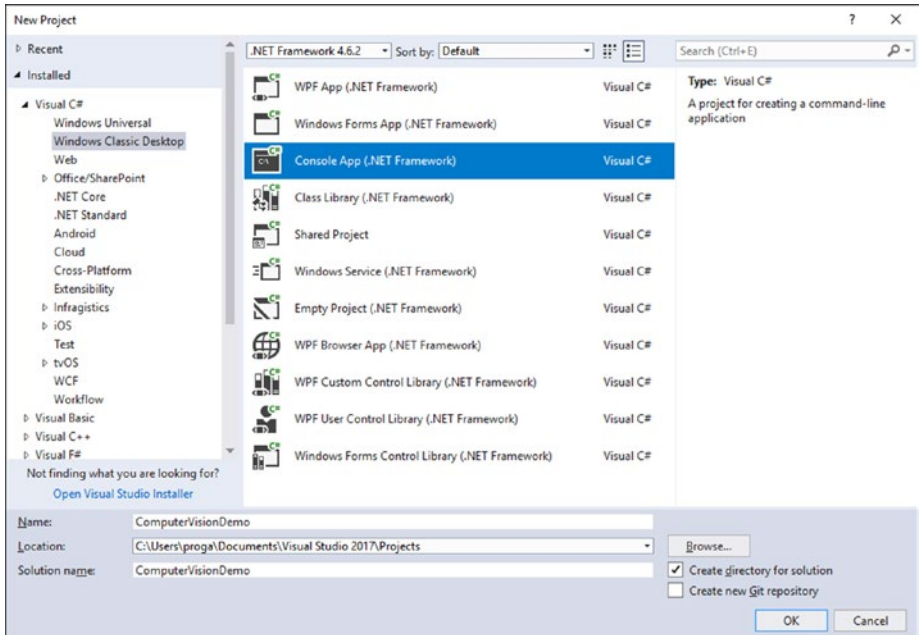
New Project ? ×

▷ Recent
◢ Installed
◢ Visual C#
Windows Universal
Windows Classic Desktop
Web
▷ Office/SharePoint
.NET Core
.NET Standard
Android
Cloud
Cross-Platform
Extensibility
▷ Infragistics
▷ iOS
Test
▷ tvOS
WCF
Workflow
▷ Visual Basic
▷ Visual C++
▷ Visual F#
Not finding what you are looking for?
Open Visual Studio Installer

.NET Framework 4.6.2 Sort by: Default

| | |
|---|---|
| WPF App (.NET Framework) | Visual C# |
| Windows Forms App (.NET Framework) | Visual C# |
| Console App (.NET Framework) | Visual C# |
| Class Library (.NET Framework) | Visual C# |
| Shared Project | Visual C# |
| Windows Service (.NET Framework) | Visual C# |
| Empty Project (.NET Framework) | Visual C# |
| WPF Browser App (.NET Framework) | Visual C# |
| WPF Custom Control Library (.NET Framework) | Visual C# |
| WPF User Control Library (.NET Framework) | Visual C# |
| Windows Forms Control Library (.NET Framework) | Visual C# |

Search (Ctrl+E)
Type: Visual C#
A project for creating a command-line application

Name: ComputerVisionDemo
Location: C:\Users\proga\Documents\Visual Studio 2017\Projects
Browse...
Solution name: ComputerVisionDemo
✓ Create directory for solution
Create new Git repository
OK Cancel